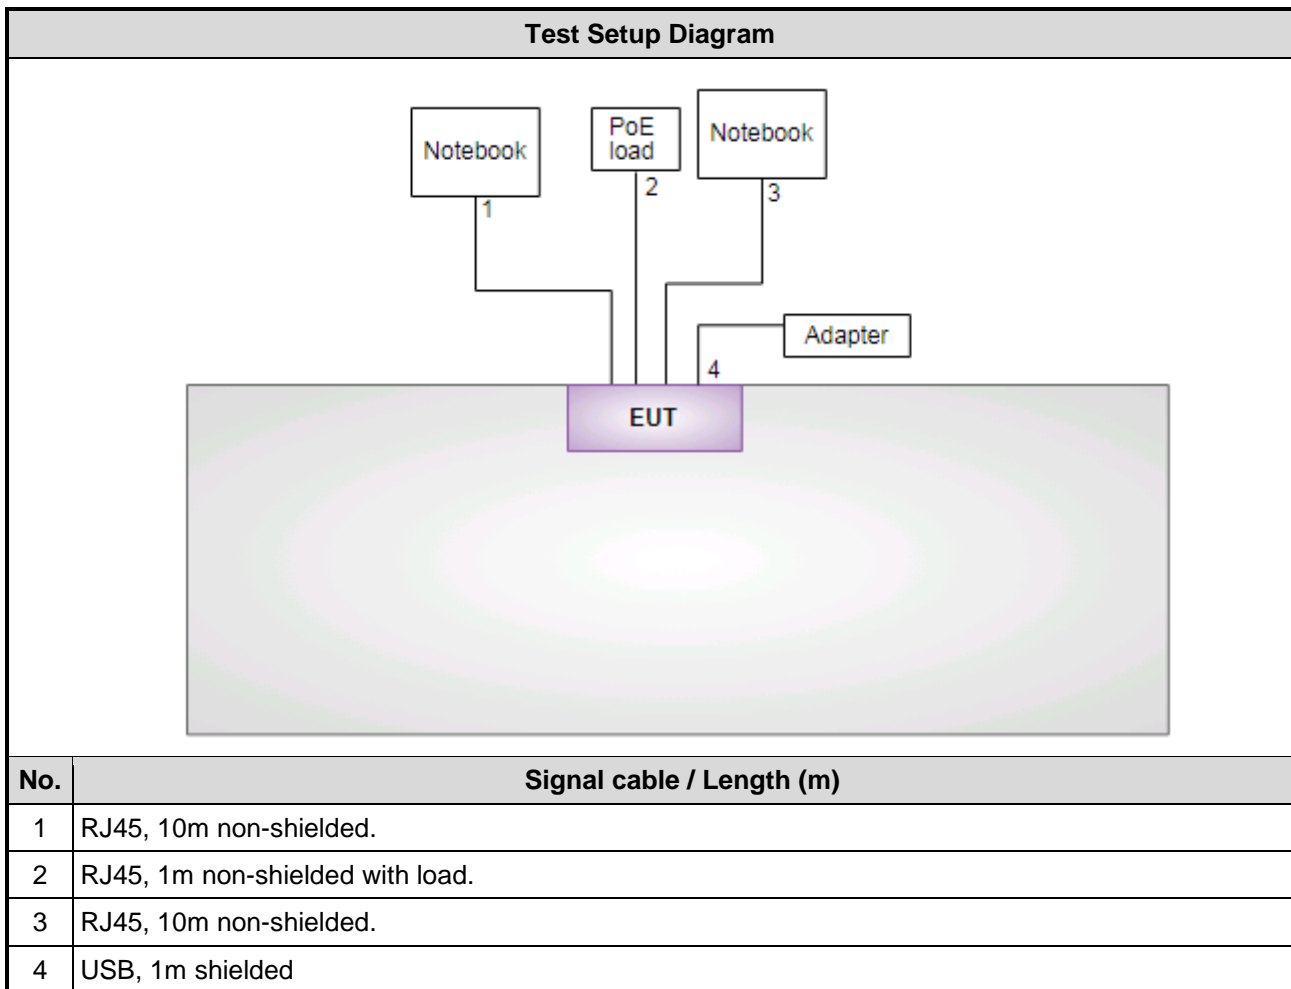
Test Setup Diagram

Notebook

PoE load

Notebook

1

2

3

Adapter

4

EUT

| No. | Signal cable / Length (m) |
|---|---|
| 1 | RJ45, 10m non-shielded. |
| 2 | RJ45, 1m non-shielded with load. |
| 3 | RJ45, 10m non-shielded. |
| 4 | USB, 1m shielded |